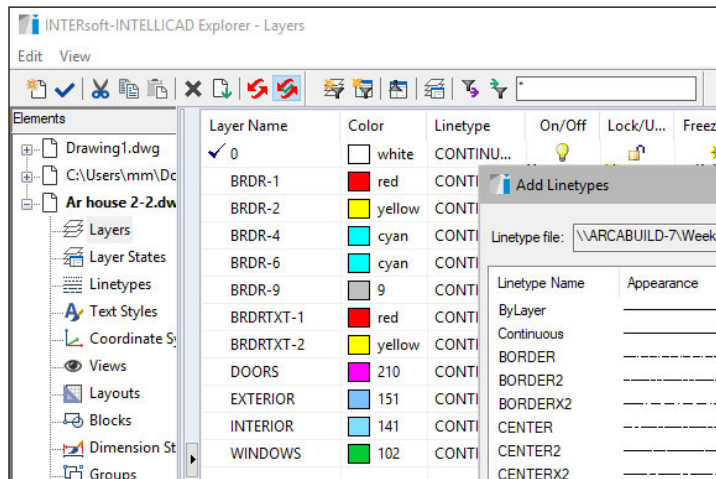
INTERsoft-INTELLICAD Explorer - Layers

Edit View

*

Elements

Drawing1.dwg
C:\Users\mm\Dc
Ar house 2-2.dw
Layers
Layer States
Linetypes
Text Styles
Coordinate Sy
Views
Layouts
Blocks
Dimension St
Groups

| Layer Name | Color | Linetype | On/Off | Lock/U... | Freez |
|---|---|---|---|---|---|
| 0 | white | CONTINU... | | | |
| BRDR-1 | red | CONTI | | | |
| BRDR-2 | yellow | CONTI | | | |
| BRDR-4 | cyan | CONTI | | | |
| BRDR-6 | cyan | CONTI | | | |
| BRDR-9 | 9 | CONTI | | | |
| BRDRTXT-1 | red | CONTI | | | |
| BRDRTXT-2 | yellow | CONTI | | | |
| DOORS | 210 | CONTI | | | |
| EXTERIOR | 151 | CONTI | | | |
| INTERIOR | 141 | CONTI | | | |
| WINDOWS | 102 | CONTI | | | |

Add Linetypes

Linetype file: \\ARCABUILD-7\Week

| Linetype Name | Appearance |
|---|---|
| ByLayer | |
| Continuous | |
| BORDER | |
| BORDER2 | |
| BORDERX2 | |
| CENTER | |
| CENTER2 | |
| CENTERX2 | |